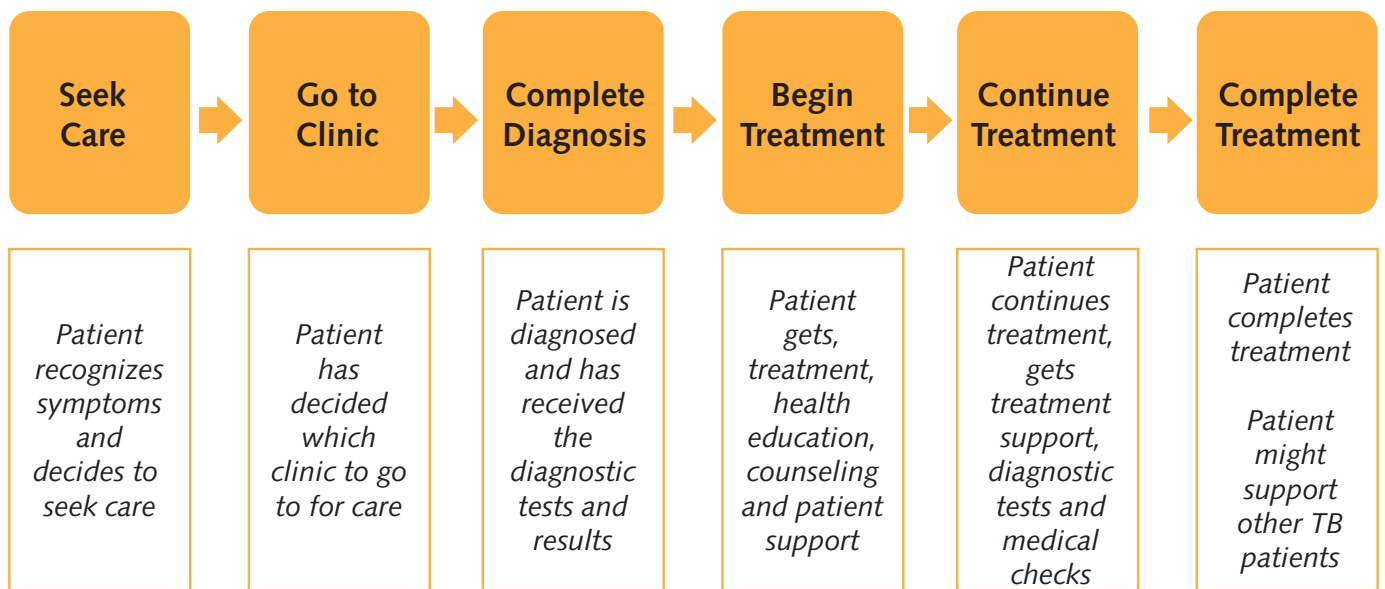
Seek Care

Go to Clinic

Complete Diagnosis

Begin Treatment

Continue Treatment

Complete Treatment

Patient recognizes symptoms and decides to seek care

Patient has decided which clinic to go to for care

Patient is diagnosed and has received the diagnostic tests and results

Patient gets, treatment, health education, counseling and patient support

Patient continues treatment, gets treatment support, diagnostic tests and medical checks

Patient completes treatment

Patient might support other TB patients